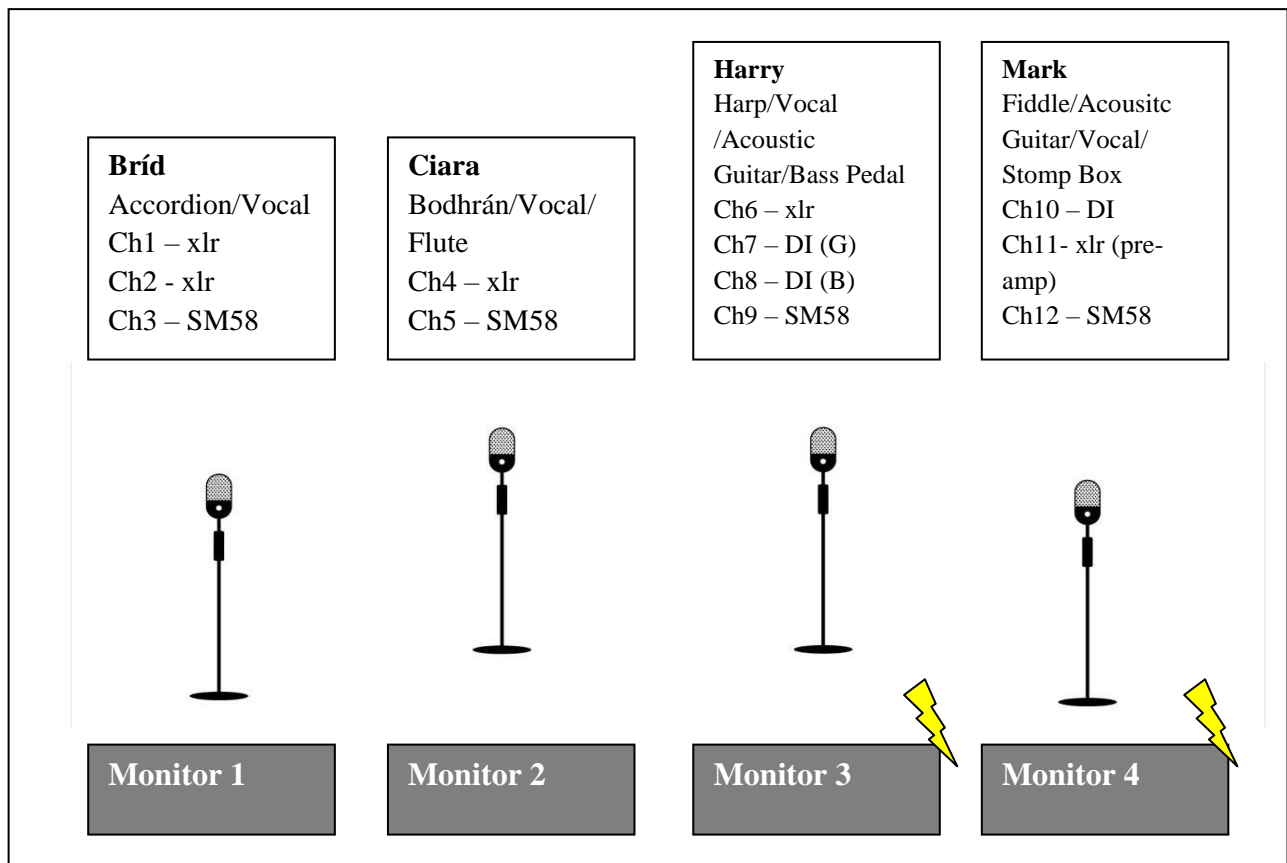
**Bríd**
Accordion/Vocal
Ch1 – xlr
Ch2 - xlr
Ch3 – SM58

**Ciara**
Bodhrán/Vocal/ Flute
Ch4 – xlr
Ch5 – SM58

**Harry**
Harp/Vocal /Acoustic Guitar/Bass Pedal
Ch6 – xlr
Ch7 – DI (G)
Ch8 – DI (B)
Ch9 – SM58

**Mark**
Fiddle/Acousitc Guitar/Vocal/ Stomp Box
Ch10 – DI
Ch11- xlr (pre-amp)
Ch12 – SM58

Monitor 1

Monitor 2

Monitor 3

Monitor 4